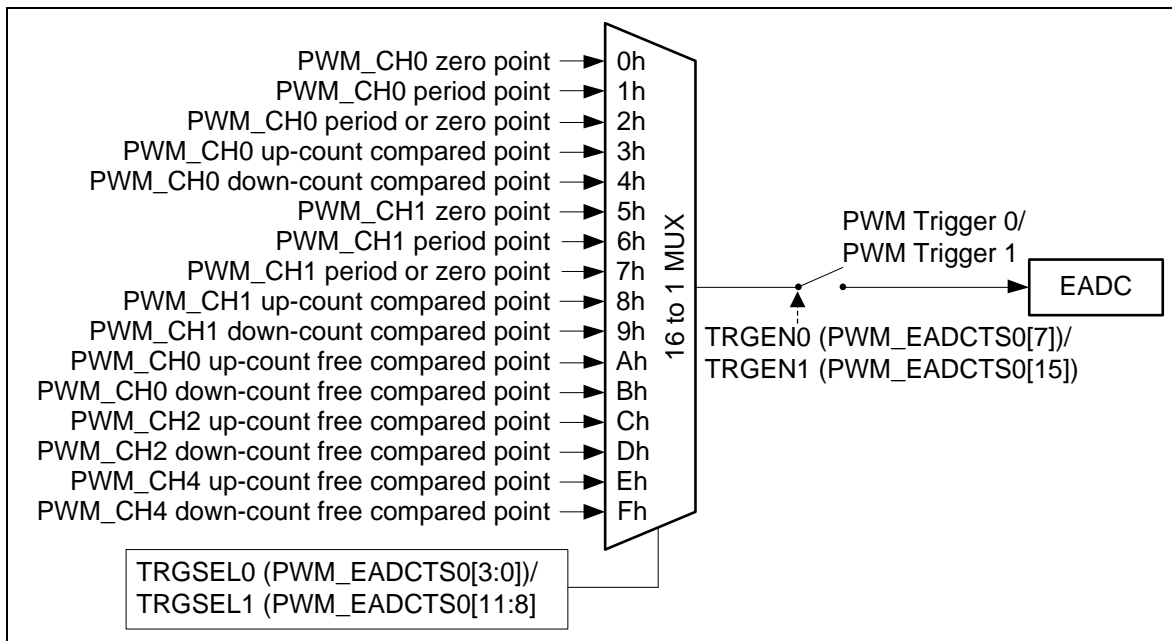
PWM_CH0 zero point
PWM_CH0 period point
PWM_CH0 period or zero point
PWM_CH0 up-count compared point
PWM_CH0 down-count compared point
PWM_CH1 zero point
PWM_CH1 period point
PWM_CH1 period or zero point
PWM_CH1 up-count compared point
PWM_CH1 down-count compared point
PWM_CH0 up-count free compared point
PWM_CH0 down-count free compared point
PWM_CH2 up-count free compared point
PWM_CH2 down-count free compared point
PWM_CH4 up-count free compared point
PWM_CH4 down-count free compared point

0h
1h
2h
3h
4h
5h
6h
7h
8h
9h
Ah
Bh
Ch
Dh
Eh
Fh

16 to 1 MUX

PWM Trigger 0/
PWM Trigger 1

EADC

TRGEN0 (PWM_EADCTS0[7])/
TRGEN1 (PWM_EADCTS0[15])

TRGSEL0 (PWM_EADCTS0[3:0])/
TRGSEL1 (PWM_EADCTS0[11:8]